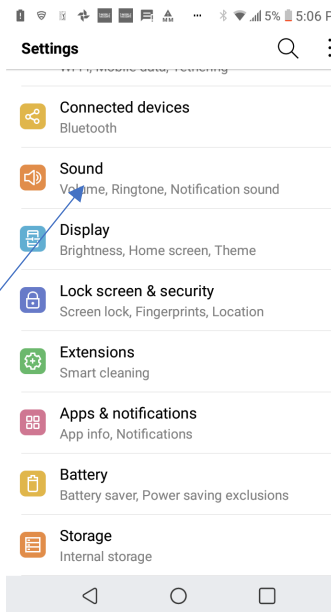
5% 5:06 P

Settings

Wi-Fi, Mobile data, Tethering

Connected devices
Bluetooth

Sound
Volume, Ringtone, Notification sound

Display
Brightness, Home screen, Theme

Lock screen & security
Screen lock, Fingerprints, Location

Extensions
Smart cleaning

Apps & notifications
App info, Notifications

Battery
Battery saver, Power saving exclusions

Storage
Internal storage